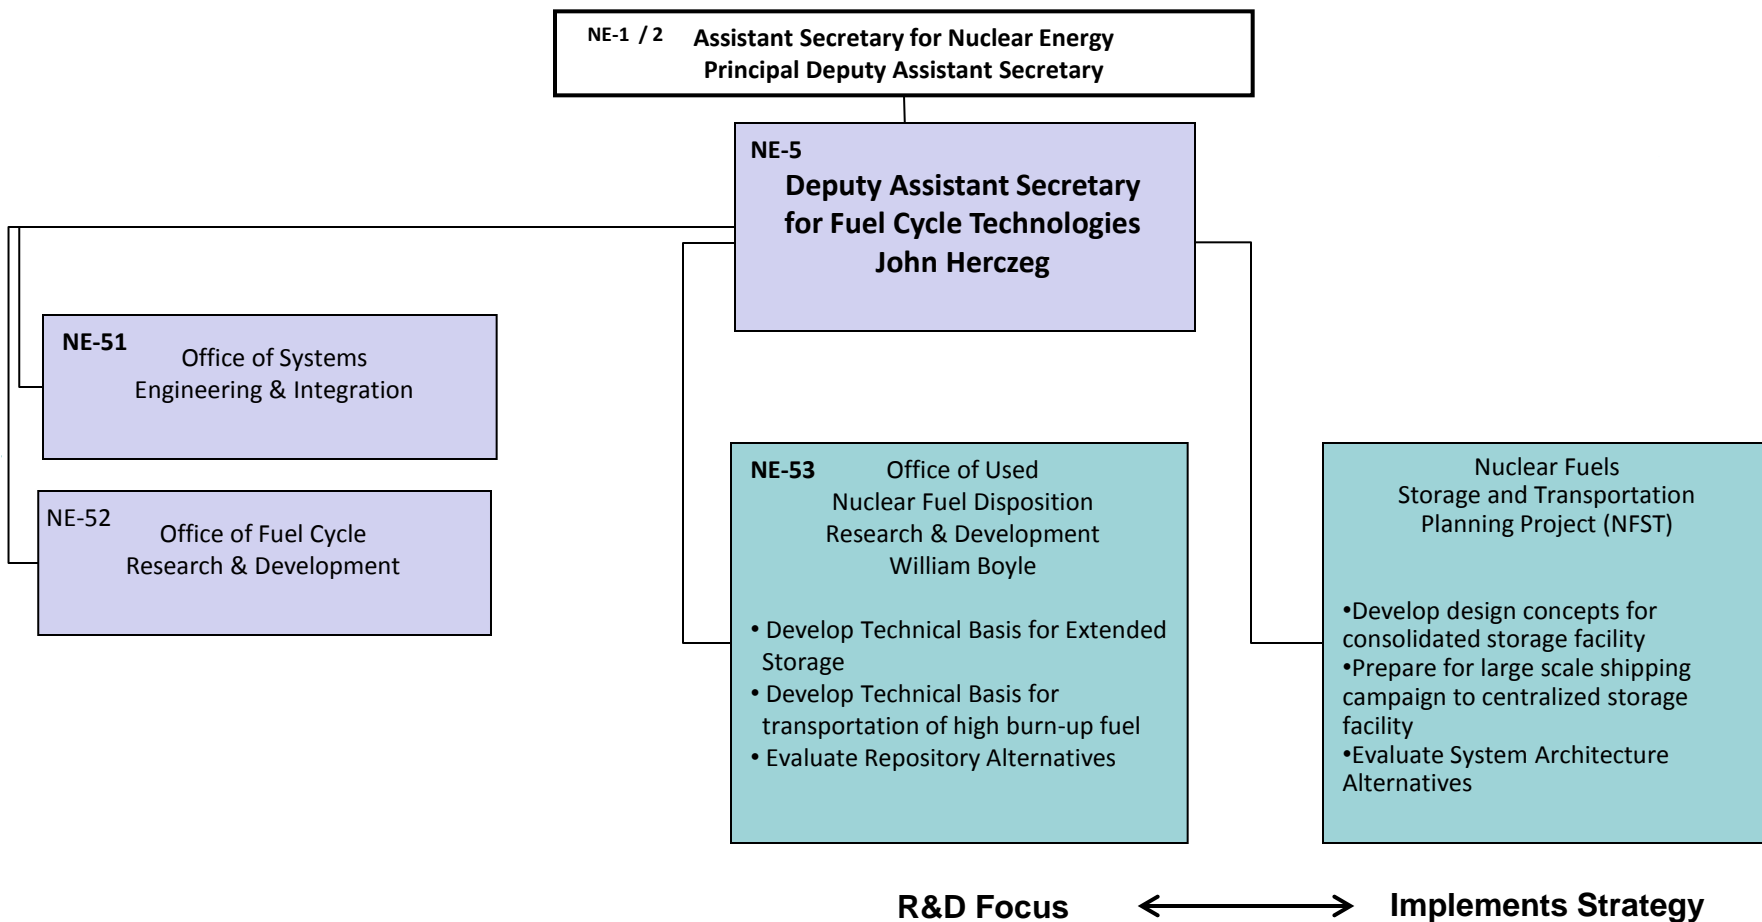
NE-1 / 2 Assistant Secretary for Nuclear Energy
Principal Deputy Assistant Secretary

NE-5
Deputy Assistant Secretary for Fuel Cycle Technologies
John Herczeg

NE-51 Office of Systems Engineering & Integration

NE-52 Office of Fuel Cycle Research & Development

NE-53 Office of Used Nuclear Fuel Disposition Research & Development
William Boyle

• Develop Technical Basis for Extended Storage
• Develop Technical Basis for transportation of high burn-up fuel
• Evaluate Repository Alternatives

Nuclear Fuels Storage and Transportation Planning Project (NFST)

•Develop design concepts for consolidated storage facility
•Prepare for large scale shipping campaign to centralized storage facility
•Evaluate System Architecture Alternatives

R&D Focus ⟷ Implements Strategy